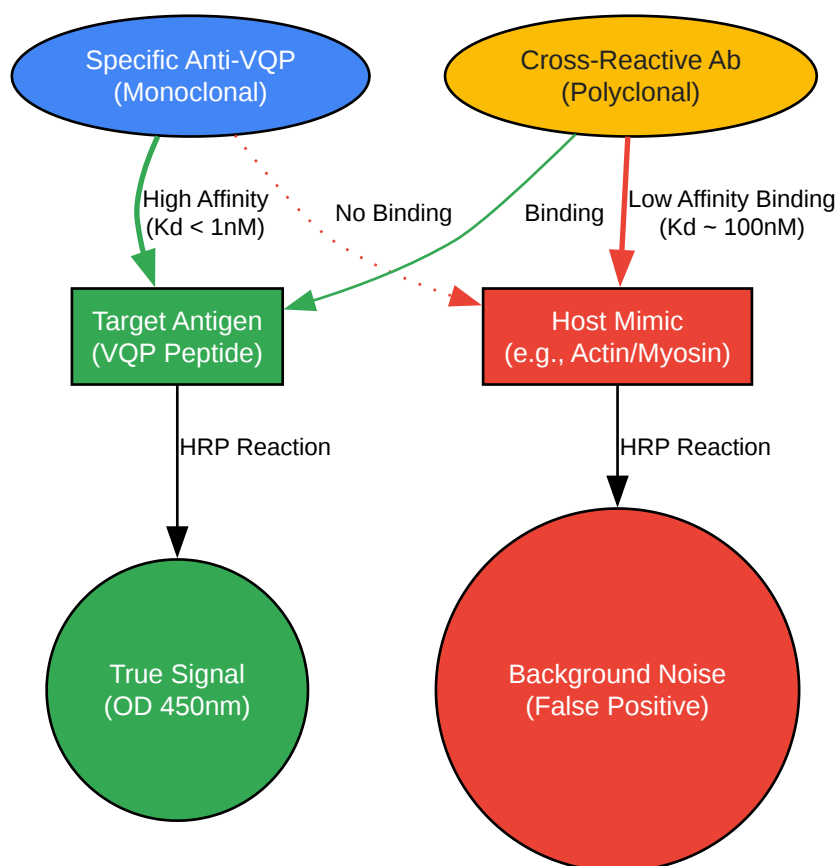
Specific Anti-VQP
(Monoclonal)

Cross-Reactive Ab
(Polyclonal)

High Affinity
(Kd < 1nM)

No Binding

Binding

Low Affinity Binding
(Kd ~ 100nM)

Target Antigen
(VQP Peptide)

Host Mimic
(e.g., Actin/Myosin)

HRP Reaction

HRP Reaction

True Signal
(OD 450nm)

Background Noise
(False Positive)